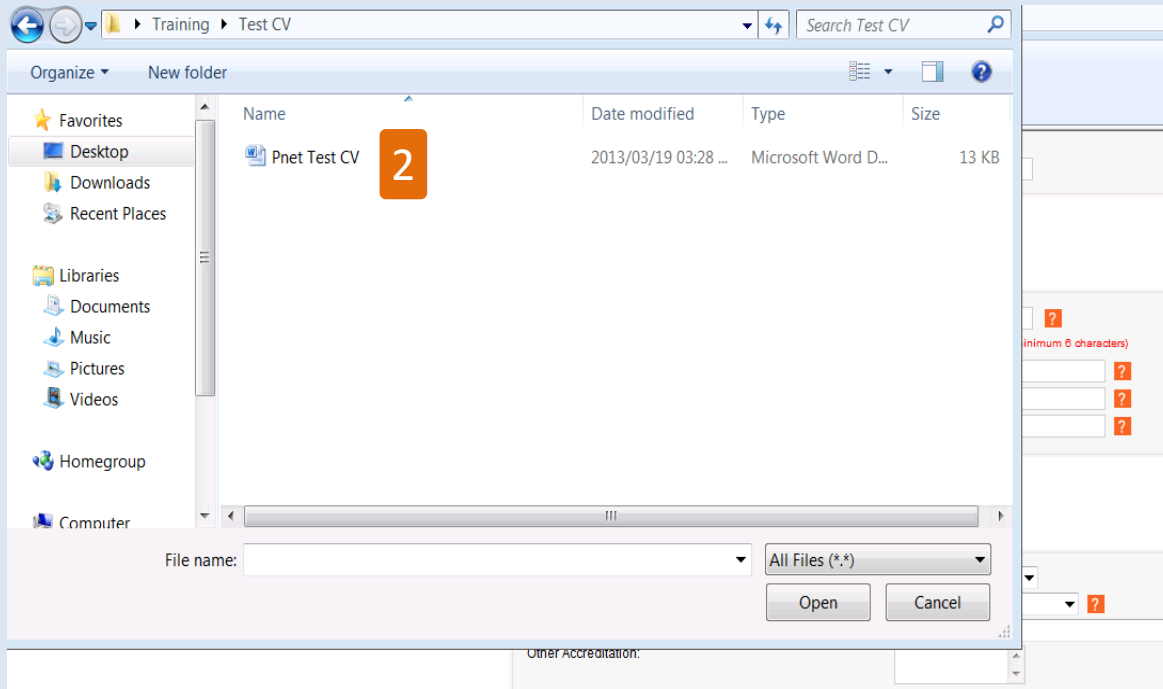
Training ▸ Test CV

Search Test CV

Organize ▾ New folder

Favorites
Desktop
Downloads
Recent Places

Libraries
Documents
Music
Pictures
Videos

Homegroup

Computer

| Name | Date modified | Type | Size |
|---|---|---|---|
| Pnet Test CV | 2013/03/19 03:28 ... | Microsoft Word D... | 13 KB |

2

File name:

All Files (*.*)

Open

Cancel

?

inimum 6 characters)

?

?

?

?

Other Accreditation: